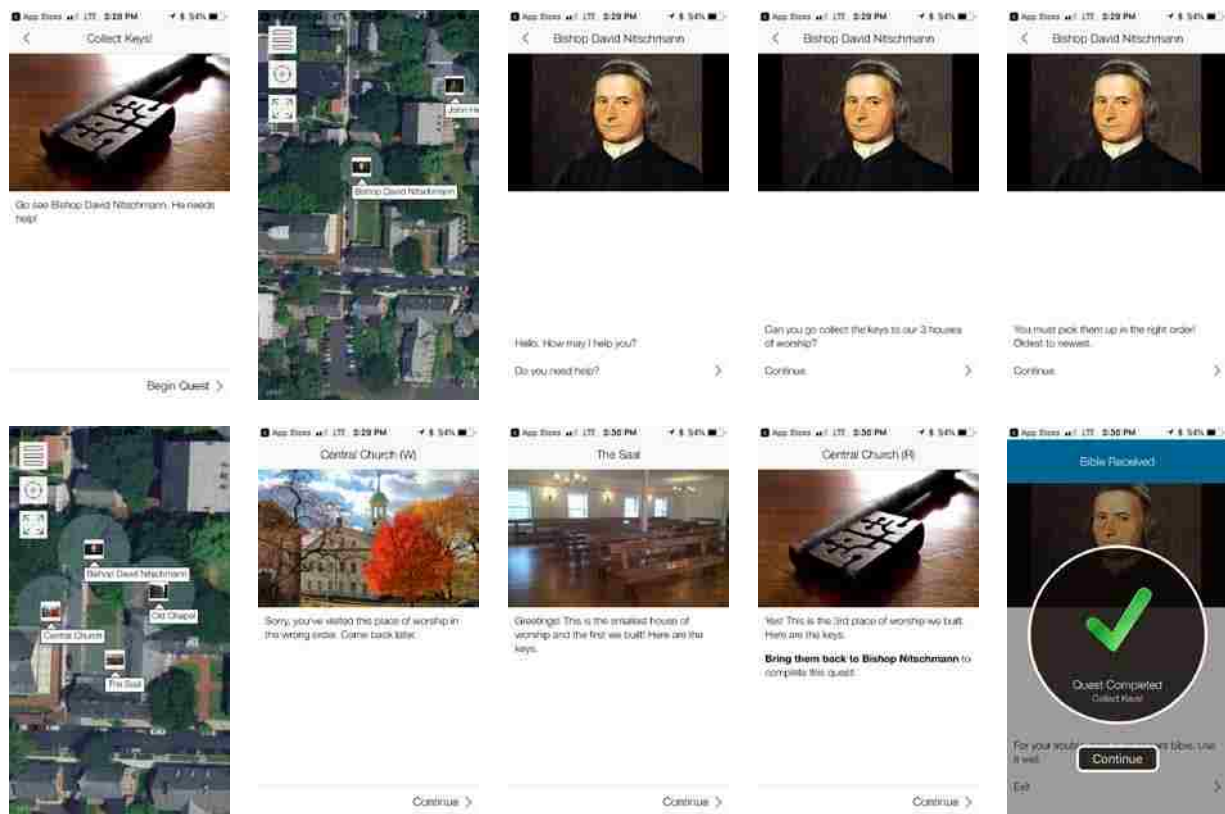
App Store LTE 3:29 PM 54%
Collect Keys!
Go see Bishop David Nitschmann. He needs help!
Begin Quest >

John He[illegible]
Bishop David Nitschmann

App Store LTE 3:29 PM 54%
Bishop David Nitschmann
Hello. How may I help you?
Do you need help? >

App Store LTE 3:29 PM 54%
Bishop David Nitschmann
Can you go collect the keys to our 3 houses of worship?
Continue >

App Store LTE 3:29 PM 54%
Bishop David Nitschmann
You must pick them up in the right order! Oldest to newest.
Continue >

Bishop David Nitschmann
Old Chapel
Central Church
The Saal

App Store LTE 3:29 PM 54%
Central Church (W)
Sorry, you've visited this place of worship in the wrong order. Come back later.
Continue >

App Store LTE 3:30 PM 54%
The Saal
Greetings! This is the smallest house of worship and the first we built! Here are the keys.
Continue >

App Store LTE 3:30 PM 54%
Central Church (R)
Yes! This is the 3rd place of worship we built. Here are the keys.
**Bring them back to Bishop Nitschmann** to complete this quest.
Continue >

App Store LTE 3:30 PM 54%
Bible Received
Quest Completed
Collect Keys!
For your troubl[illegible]s bible. Use it well.
Continue
Exit >